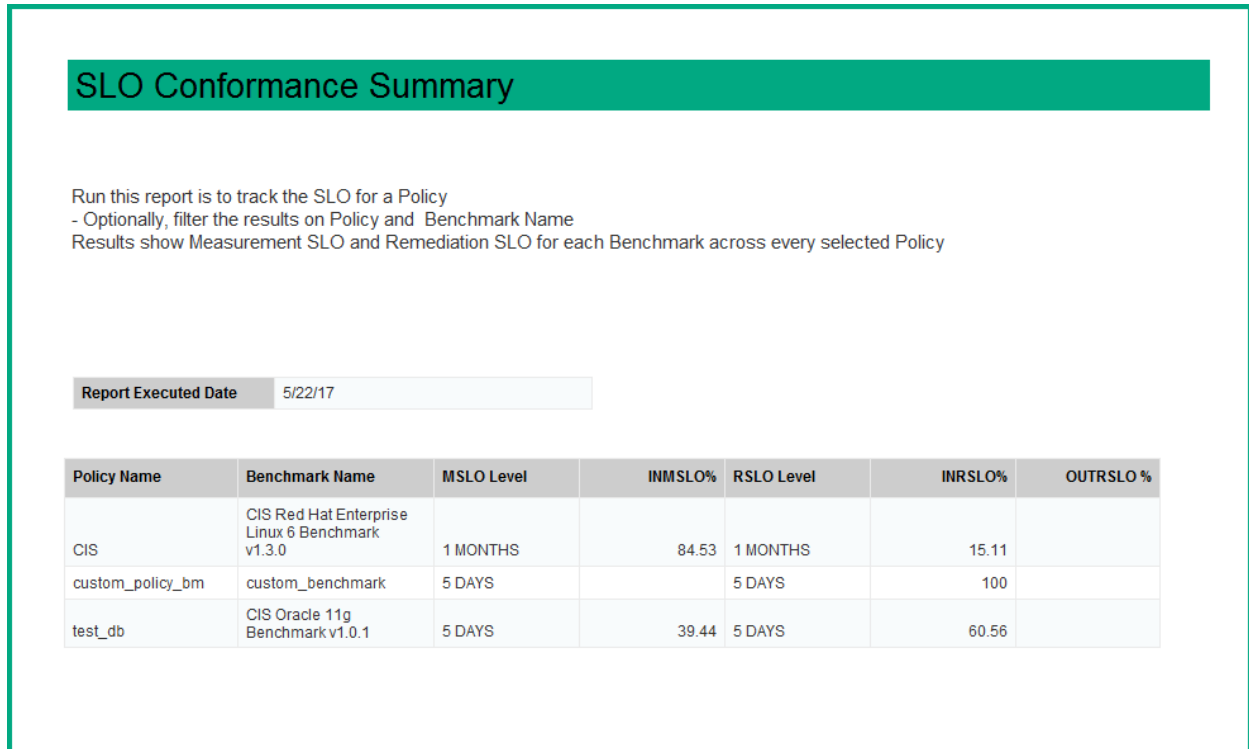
SLO Conformance Summary

Run this report is to track the SLO for a Policy
- Optionally, filter the results on Policy and  Benchmark Name
Results show Measurement SLO and Remediation SLO for each Benchmark across every selected Policy

| Report Executed Date | 5/22/17 |
|---|---|

| Policy Name | Benchmark Name | MSLO Level | INMSLO% | RSLO Level | INRSLO% | OUTRSLO % |
|---|---|---|---|---|---|---|
| CIS | CIS Red Hat Enterprise Linux 6 Benchmark v1.3.0 | 1 MONTHS | 84.53 | 1 MONTHS | 15.11 | |
| custom_policy_bm | custom_benchmark | 5 DAYS | | 5 DAYS | 100 | |
| test_db | CIS Oracle 11g Benchmark v1.0.1 | 5 DAYS | 39.44 | 5 DAYS | 60.56 | |